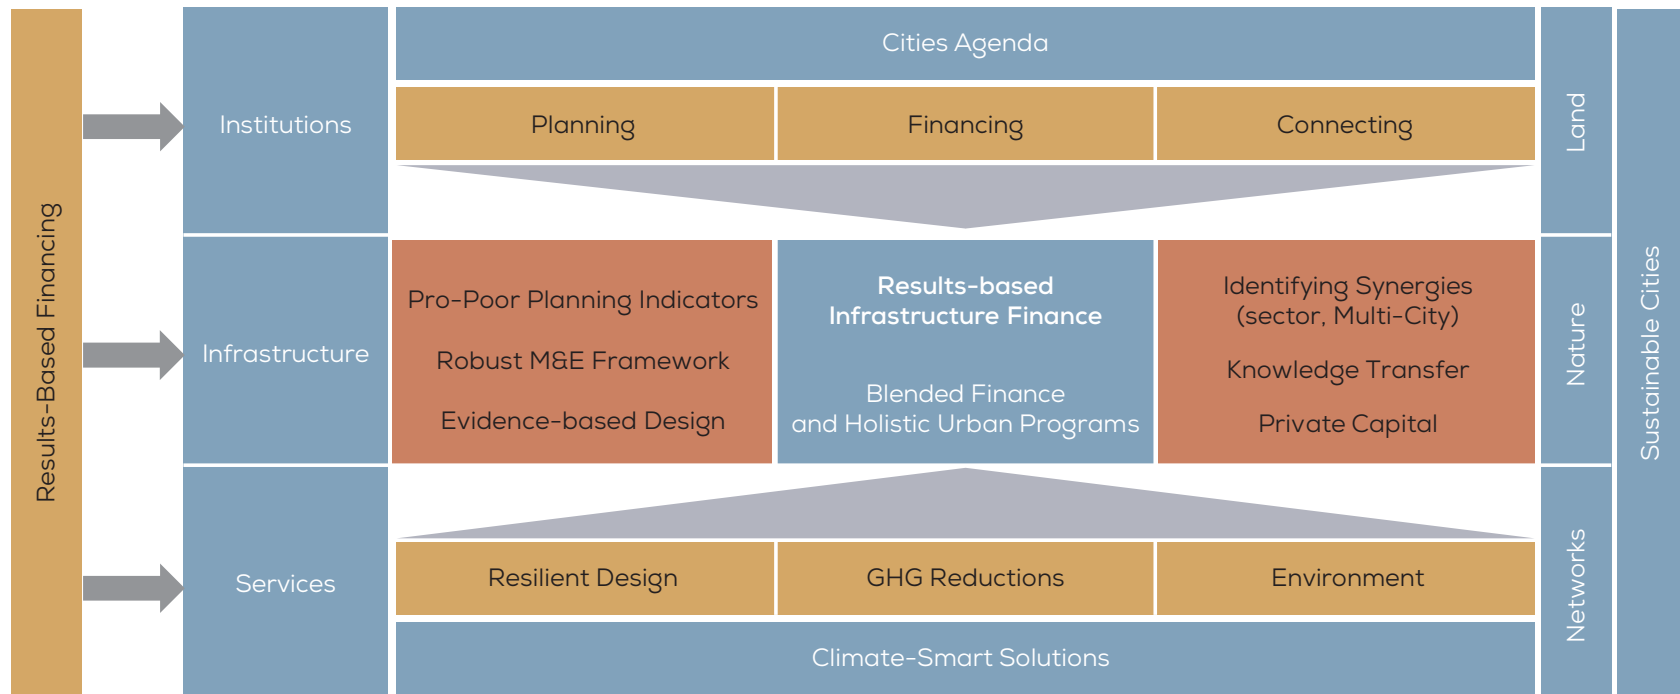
Results-Based Financing

Institutions

Infrastructure

Services

Cities Agenda

| Planning | Financing | Connecting |
|---|---|---|

Pro-Poor Planning Indicators

Robust M&E Framework

Evidence-based Design

**Results-based Infrastructure Finance**

Blended Finance and Holistic Urban Programs

Identifying Synergies (sector, Multi-City)

Knowledge Transfer

Private Capital

| Resilient Design | GHG Reductions | Environment |
|---|---|---|

Climate-Smart Solutions

Land

Nature

Networks

Sustainable Cities